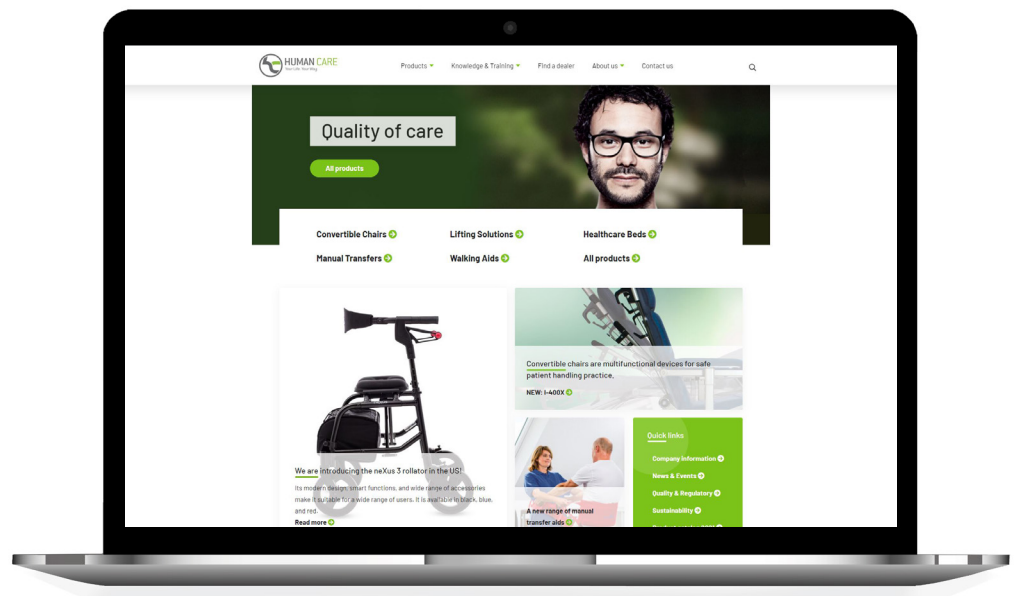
HUMAN CARE
Your Life, Your Way

Products Knowledge & Training Find a dealer About us Contact us

Quality of care

All products

Convertible Chairs
Lifting Solutions
Healthcare Beds
Manual Transfers
Walking Aids
All products

Convertible chairs are multifunctional devices for safe patient handling practice.

NEW: I-400X

We are introducing the neXus 3 rollator in the US!

Its modern design, smart functions, and wide range of accessories make it suitable for a wide range of users. It is available in black, blue, and red.

Read more

A new range of manual transfer aids

Quick links

Company information
News & Events
Quality & Regulatory
Sustainability
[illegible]